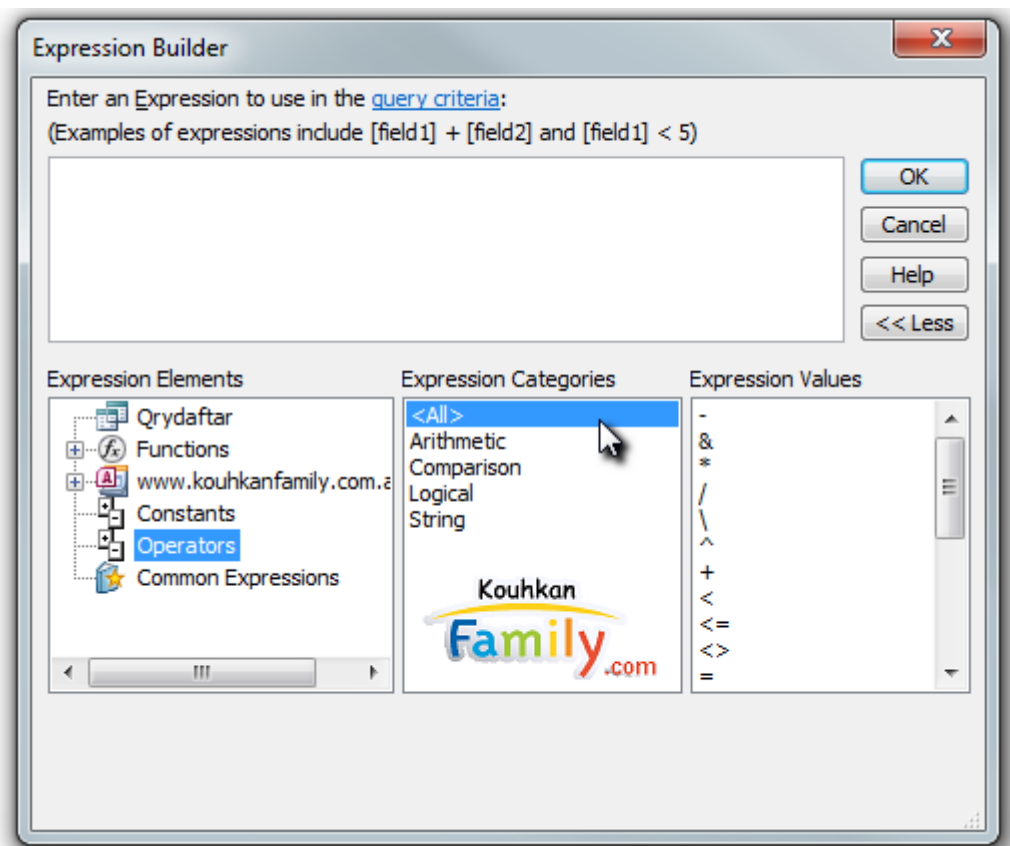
Expression Builder

Enter an Expression to use in the query criteria:
(Examples of expressions include [field1] + [field2] and [field1] < 5)

OK
Cancel
Help
<< Less

Expression Elements
Qrydaftar
Functions
www.kouhkanfamily.com.a
Constants
Operators
Common Expressions

Expression Categories
<All>
Arithmetic
Comparison
Logical
String

Kouhkan
Family.com

Expression Values
-
&
*
/
\
^
+
<
<=
<>
=